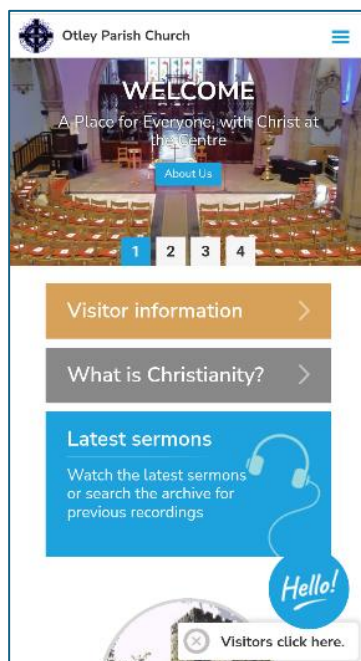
Otley Parish Church

WELCOME

A Place for Everyone, with Christ at the Centre

About Us

1 2 3 4

Visitor information

What is Christianity?

Latest sermons

Watch the latest sermons or search the archive for previous recordings

Hello!

Visitors click here.